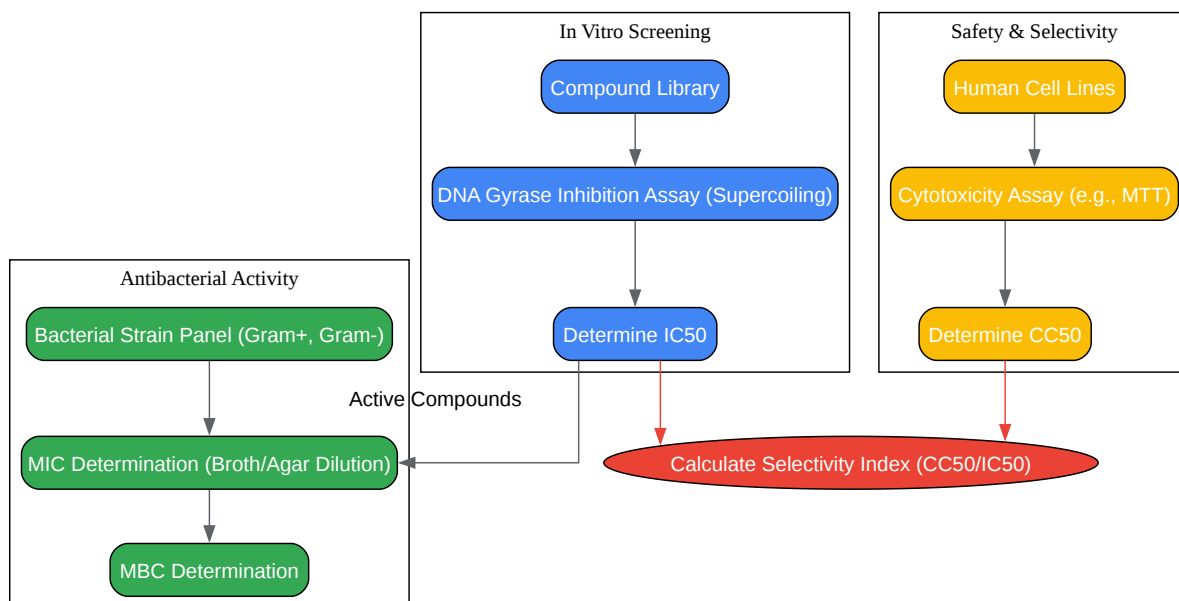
In Vitro Screening

Compound Library

DNA Gyrase Inhibition Assay (Supercoiling)

Determine IC50

Safety & Selectivity

Human Cell Lines

Cytotoxicity Assay (e.g., MTT)

Determine CC50

Antibacterial Activity

Bacterial Strain Panel (Gram+, Gram-)

Active Compounds

MIC Determination (Broth/Agar Dilution)

MBC Determination

Calculate Selectivity Index (CC50/IC50)